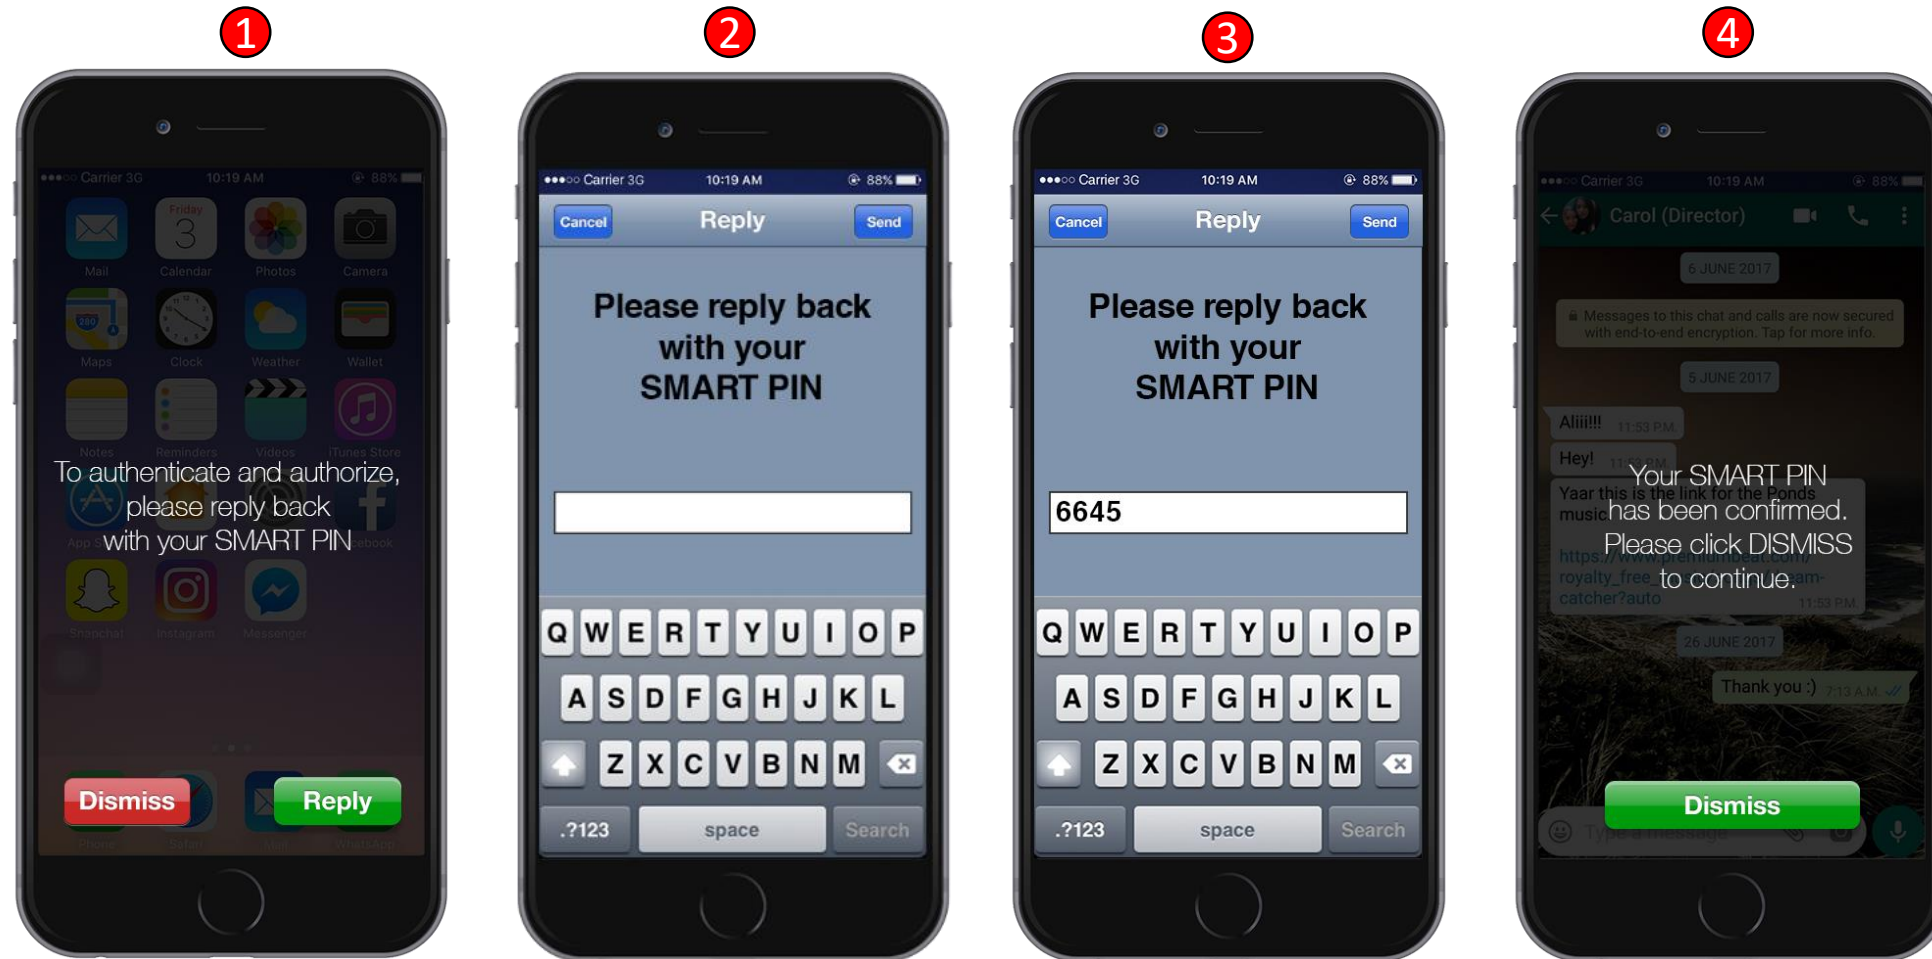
1

●●●○○ Carrier 3G 10:19 AM 88%

Friday 3

Mail Calendar Photos Camera

Maps Clock Weather Wallet

Notes Reminders Videos iTunes Store

To authenticate and authorize, please reply back with your SMART PIN

App Store Facebook

Snapchat Instagram Messenger

Dismiss Reply

2

●●●○○ Carrier 3G 10:19 AM 88%

Cancel Reply Send

Please reply back with your SMART PIN

Q W E R T Y U I O P
A S D F G H J K L
Z X C V B N M
.?123 space Search

3

●●●○○ Carrier 3G 10:19 AM 88%

Cancel Reply Send

Please reply back with your SMART PIN

6645

Q W E R T Y U I O P
A S D F G H J K L
Z X C V B N M
.?123 space Search

4

●●●○○ Carrier 3G 10:19 AM 88%

Carol (Director)

6 JUNE 2017

Messages to this chat and calls are now secured with end-to-end encryption. Tap for more info.

5 JUNE 2017

Aliii!!! 11:53 PM

Hey! 11:53 PM

Yaar this is the link for the Ponds music

https://www.premiumbeat.com/royalty_free ... catcher?auto 11:53 PM

26 JUNE 2017

Thank you :) 7:13 AM

Your SMART PIN has been confirmed. Please click DISMISS to continue.

Dismiss

Type a message